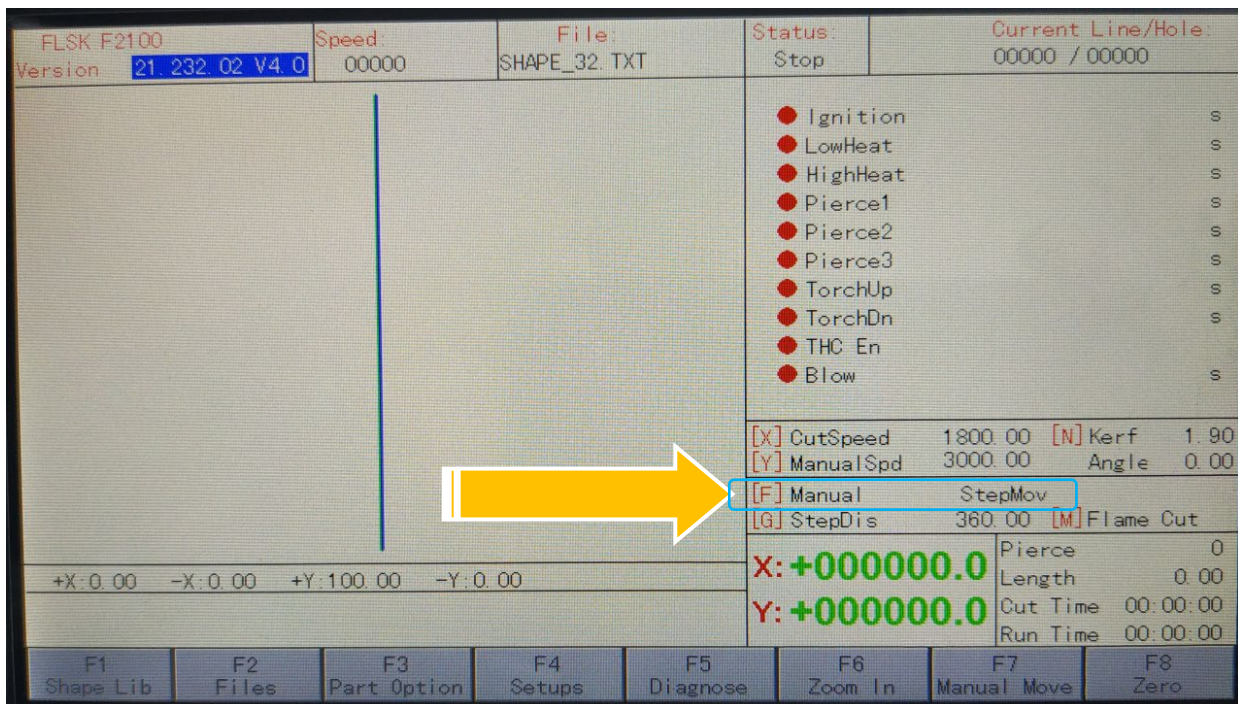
FLSK F2100
Version 21.232.02 V4.0

Speed
00000

File:
SHAPE_32.TXT

Status:
Stop

Current Line/Hole:
00000 / 00000

Ignition s
LowHeat s
HighHeat s
Pierce1 s
Pierce2 s
Pierce3 s
TorchUp s
TorchDn s
THC En
Blow s

[X] CutSpeed 1800.00 [N] Kerf 1.90
[Y] ManualSpd 3000.00 Angle 0.00
[F] Manual StepMov
[G] StepDis 360.00 [M] Flame Cut

X: +000000.0
Y: +000000.0

Pierce 0
Length 0.00
Cut Time 00:00:00
Run Time 00:00:00

+X:0.00 -X:0.00 +Y:100.00 -Y:0.00

| F1 | F2 | F3 | F4 | F5 | F6 | F7 | F8 |
|---|---|---|---|---|---|---|---|
| Shape Lib | Files | Part Option | Setups | Diagnose | Zoom In | Manual Move | Zero |